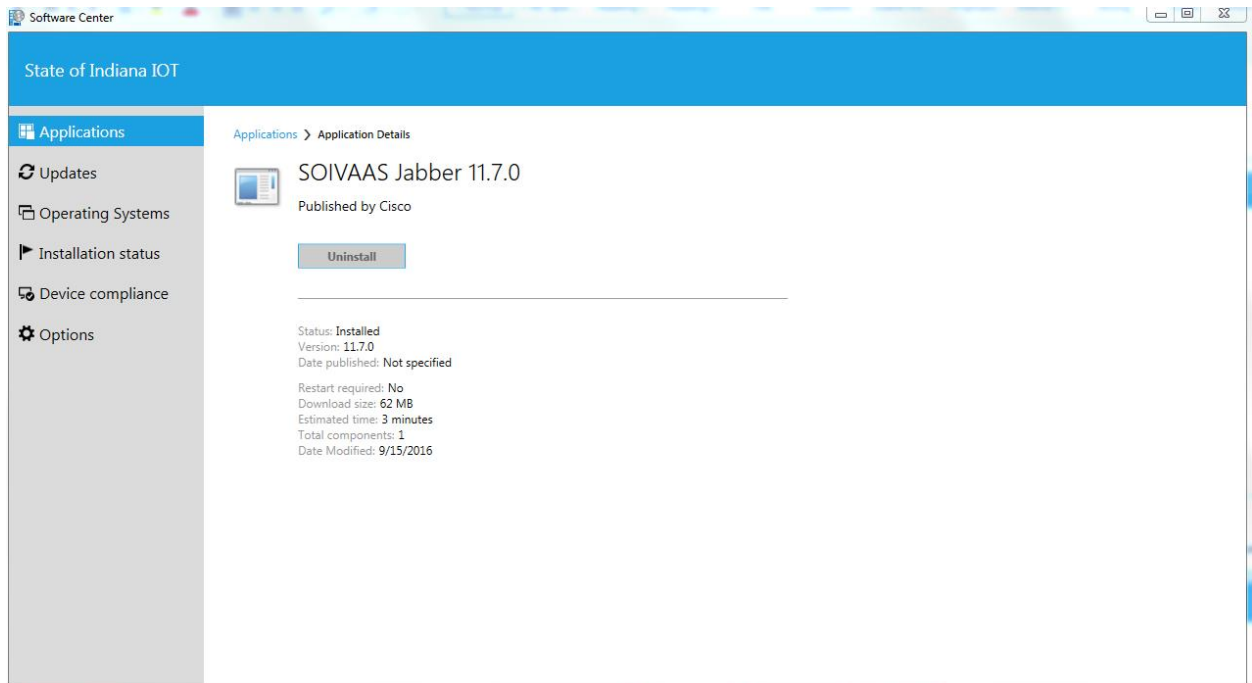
Software Center

State of Indiana IOT

Applications
Updates
Operating Systems
Installation status
Device compliance
Options

Applications > Application Details

SOIVAAS Jabber 11.7.0

Published by Cisco

Uninstall

Status: Installed
Version: 11.7.0
Date published: Not specified

Restart required: No
Download size: 62 MB
Estimated time: 3 minutes
Total components: 1
Date Modified: 9/15/2016